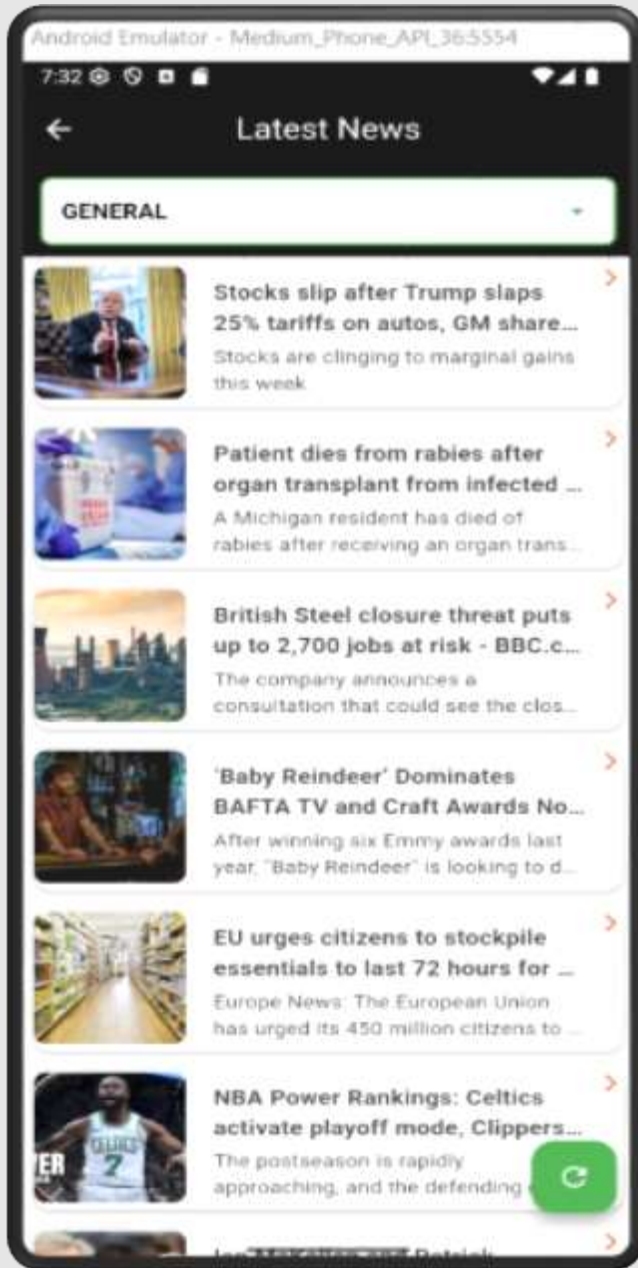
Android Emulator - Medium_Phone_API_36:5554

7:32

Latest News

GENERAL

Stocks slip after Trump slaps 25% tariffs on autos, GM share...
Stocks are clinging to marginal gains this week

Patient dies from rabies after organ transplant from infected ...
A Michigan resident has died of rabies after receiving an organ trans...

British Steel closure threat puts up to 2,700 jobs at risk - BBC.c...
The company announces a consultation that could see the clos...

'Baby Reindeer' Dominates BAFTA TV and Craft Awards No...
After winning six Emmy awards last year, "Baby Reindeer" is looking to d...

EU urges citizens to stockpile essentials to last 72 hours for ...
Europe News: The European Union has urged its 450 million citizens to ...

NBA Power Rankings: Celtics activate playoff mode, Clippers...
The postseason is rapidly approaching, and the defending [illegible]

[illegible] Patrick